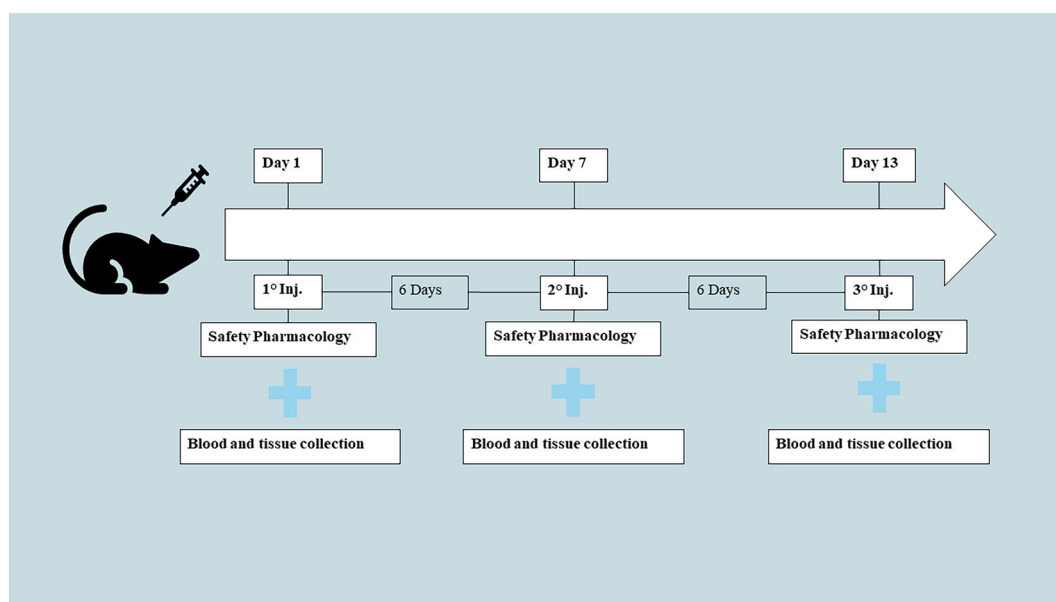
Day 1

Day 7

Day 13

1° Inj.

6 Days

2° Inj.

6 Days

3° Inj.

Safety Pharmacology

Safety Pharmacology

Safety Pharmacology

Blood and tissue collection

Blood and tissue collection

Blood and tissue collection